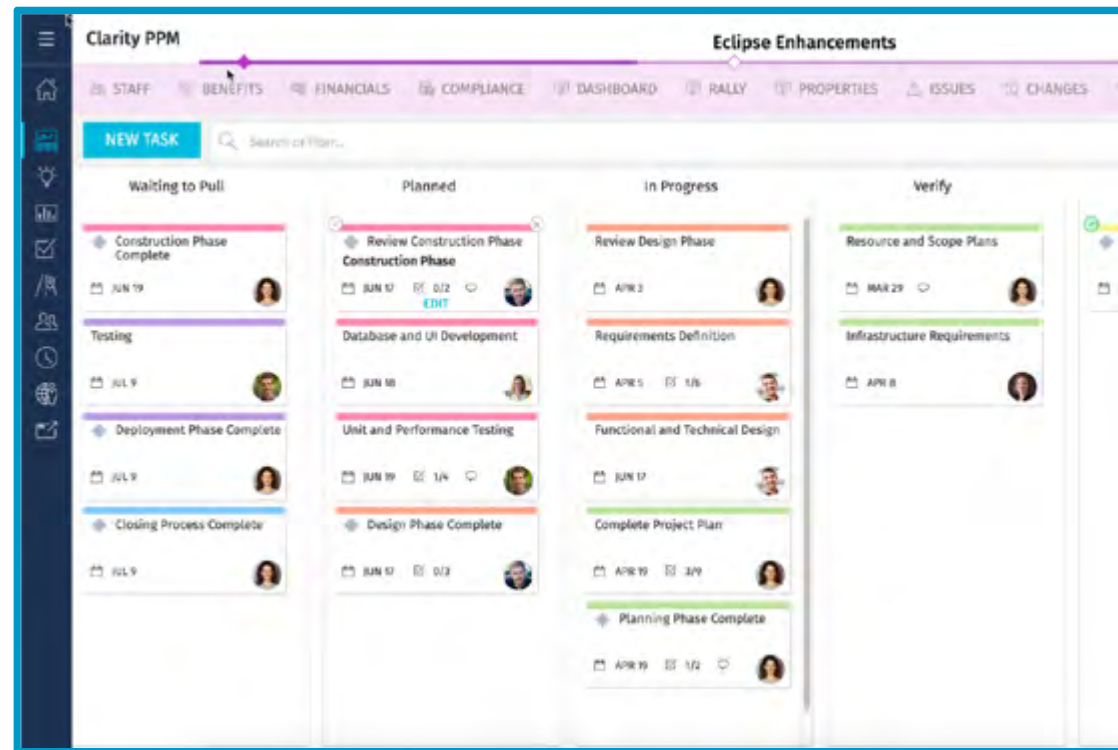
Clarity PPM

Eclipse Enhancements

STAFF BENEFITS FINANCIALS COMPLIANCE DASHBOARD RALLY PROPERTIES ISSUES CHANGES

NEW TASK

Search or filter...

Waiting to Pull

Construction Phase Complete
JUN 19

Testing
JUL 9

Deployment Phase Complete
JUL 9

Closing Process Complete
JUL 9

Planned

Review Construction Phase
Construction Phase
JUN 17 0/2
EDIT

Database and UI Development
JUN 18

Unit and Performance Testing
JUN 19 1/4

Design Phase Complete
JUN 17 0/3

In Progress

Review Design Phase
APR 2

Requirements Definition
APR 5 1/6

Functional and Technical Design
JUN 17

Complete Project Plan
APR 19 3/9

Planning Phase Complete
APR 19 1/2

Verify

Resource and Scope Plans
MAR 29

Infrastructure Requirements
APR 8